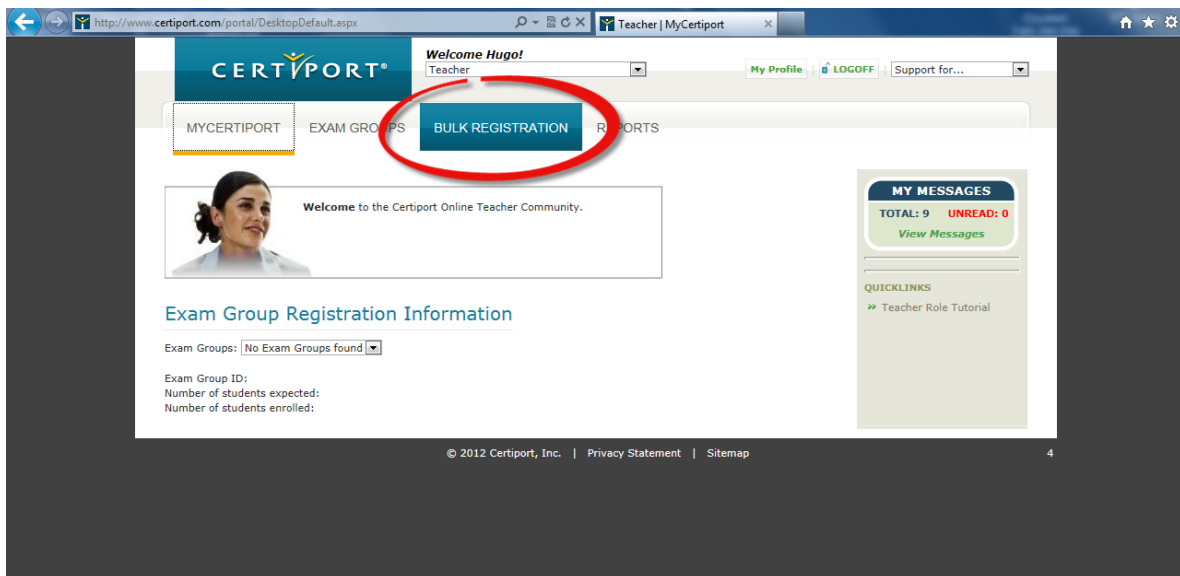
http://www.certiport.com/portal/DesktopDefault.aspx

Teacher | MyCertiport

CERTIPORT®

Welcome Hugo!

Teacher

My Profile | LOGOFF | Support for...

MYCERTIPORT   EXAM GROUPS   BULK REGISTRATION   REPORTS

**Welcome** to the Certiport Online Teacher Community.

MY MESSAGES

TOTAL: 9   UNREAD: 0

View Messages

QUICKLINKS

» Teacher Role Tutorial

Exam Group Registration Information

Exam Groups: No Exam Groups found

Exam Group ID:
Number of students expected:
Number of students enrolled:

© 2012 Certiport, Inc. | Privacy Statement | Sitemap

4